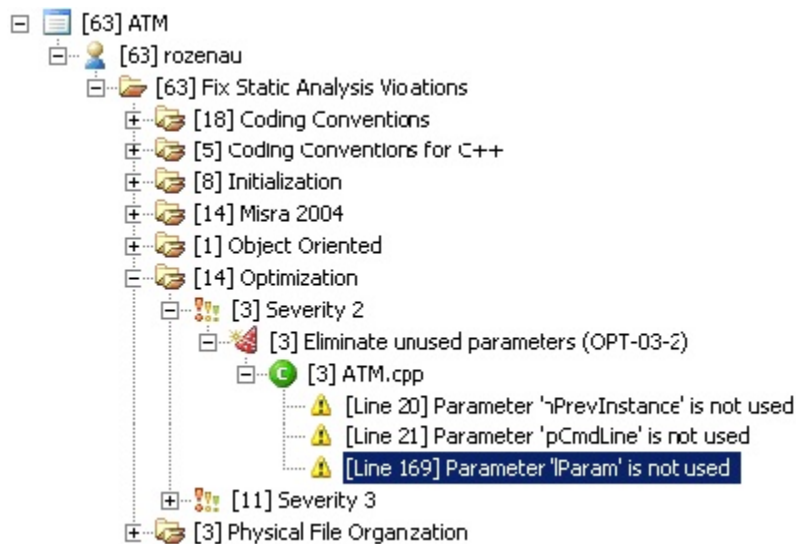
[63] ATM
[63] rozenau
[63] Fix Static Analysis Vioations
[18] Coding Conventions
[5] Coding Conventions for C++
[8] Initialization
[14] Misra 2004
[1] Object Oriented
[14] Optimization
[3] Severity 2
[3] Eliminate unused parameters (OPT-03-2)
[3] ATM.cpp
[Line 20] Parameter 'hPrevInstance' is not used
[Line 21] Parameter 'pCmdLine' is not used
[Line 169] Parameter 'lParam' is not used
[11] Severity 3
[3] Physical File Organzation